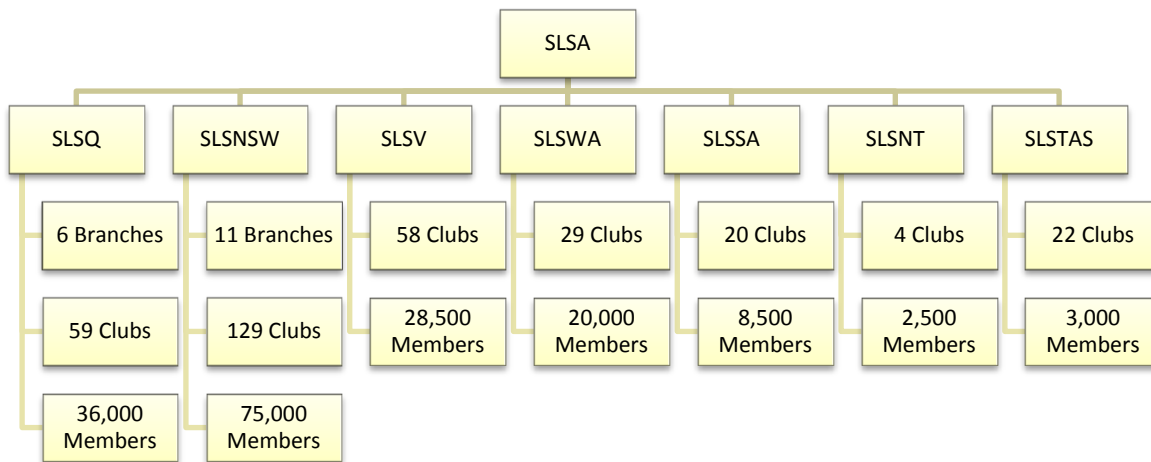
SLSA

SLSQ
6 Branches
59 Clubs
36,000 Members

SLSNSW
11 Branches
129 Clubs
75,000 Members

SLSV
58 Clubs
28,500 Members

SLSWA
29 Clubs
20,000 Members

SLSSA
20 Clubs
8,500 Members

SLSNT
4 Clubs
2,500 Members

SLSTAS
22 Clubs
3,000 Members